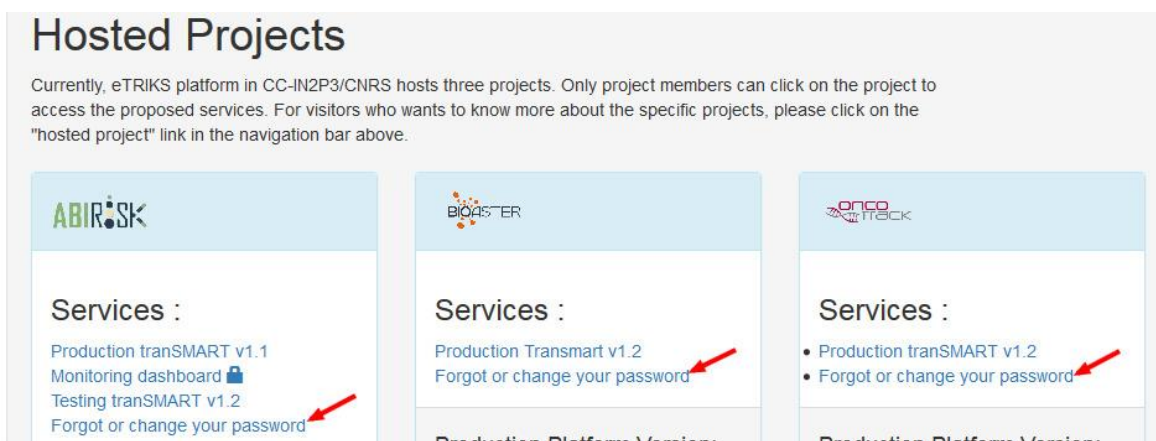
# Hosted Projects

Currently, eTRIKS platform in CC-IN2P3/CNRS hosts three projects. Only project members can click on the project to access the proposed services. For visitors who wants to know more about the specific projects, please click on the "hosted project" link in the navigation bar above.

ABIRISK

Services :

Production tranSMART v1.1
Monitoring dashboard
Testing tranSMART v1.2
Forgot or change your password

BIOASTER

Services :

Production Transmart v1.2
Forgot or change your password

Production Platform Version:

ONCOTRACK

Services :

• Production tranSMART v1.2
• Forgot or change your password

Production Platform Version: